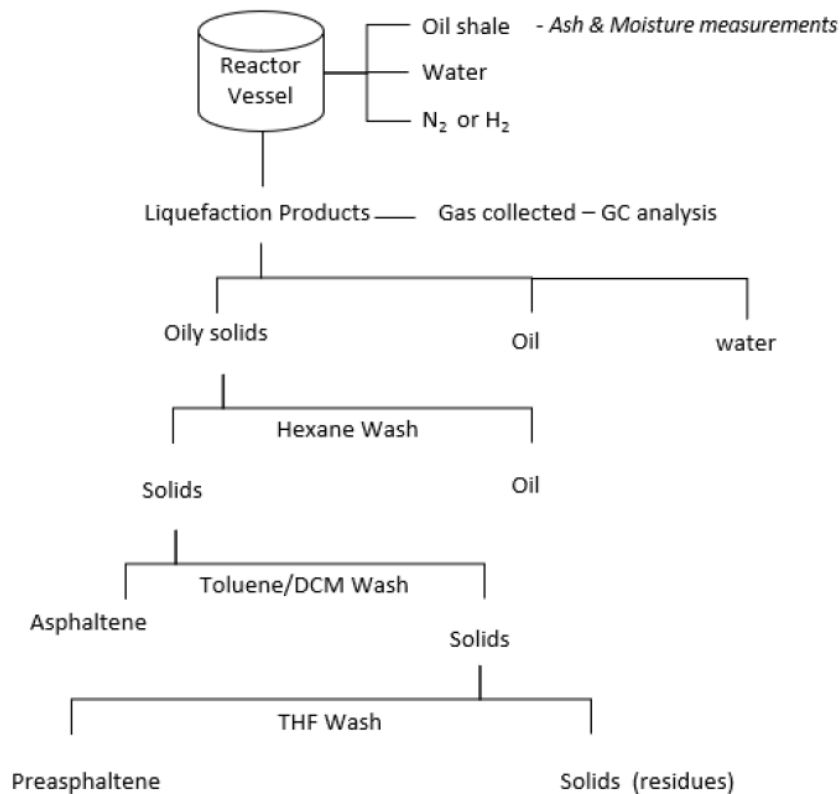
Reactor Vessel

Oil shale - Ash & Moisture measurements

Water

$N_2$ or $H_2$

Liquefaction Products

Gas collected – GC analysis

Oily solids

Oil

water

Hexane Wash

Solids

Oil

Toluene/DCM Wash

Asphaltene

Solids

THF Wash

Preasphaltene

Solids (residues)